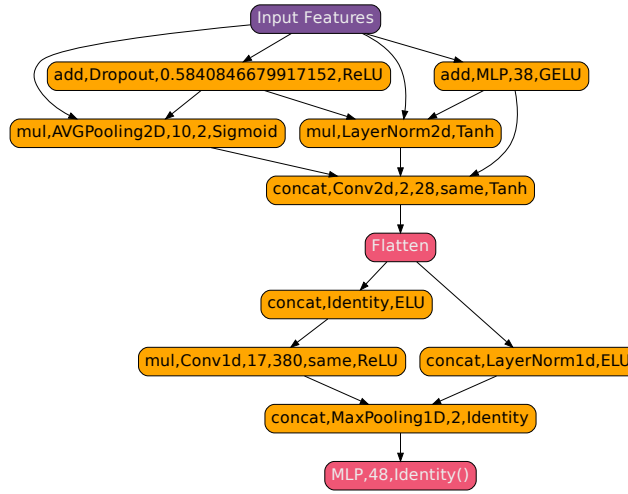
Input Features

add,Dropout,0.5840846679917152,ReLU

add,MLP,38,GELU

mul,AVGPooling2D,10,2,Sigmoid

mul,LayerNorm2d,Tanh

concat,Conv2d,2,28,same,Tanh

Flatten

concat,Identity,ELU

mul,Conv1d,17,380,same,ReLU

concat,LayerNorm1d,ELU

concat,MaxPooling1D,2,Identity

MLP,48,Identity()